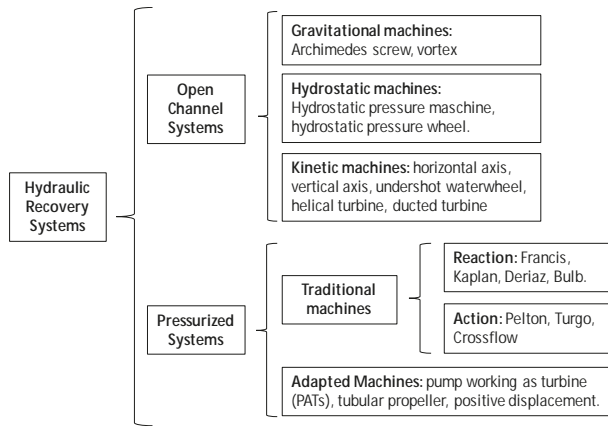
Hydraulic Recovery Systems

Open Channel Systems

Gravitational machines: Archimedes screw, vortex

Hydrostatic machines: Hydrostatic pressure maschine, hydrostatic pressure wheel.

Kinetic machines: horizontal axis, vertical axis, undershot waterwheel, helical turbine, ducted turbine

Pressurized Systems

Traditional machines

Reaction: Francis, Kaplan, Deriaz, Bulb.

Action: Pelton, Turgo, Crossflow

Adapted Machines: pump working as turbine (PATs), tubular propeller, positive displacement.